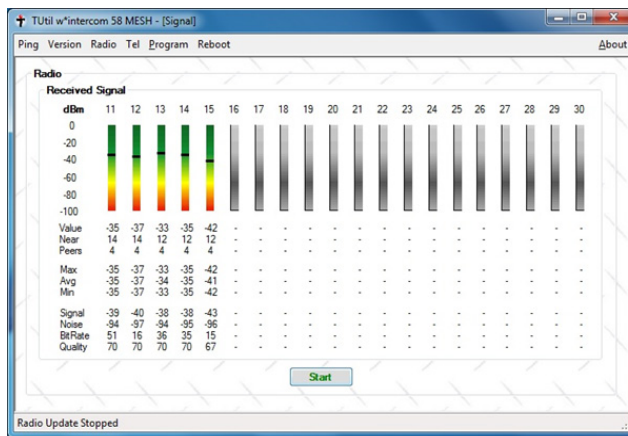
TUtil w*intercom 58 MESH - [Signal]

Ping Version Radio Tel Program Reboot About

Radio

Received Signal

| dBm | 11 | 12 | 13 | 14 | 15 | 16 | 17 | 18 | 19 | 20 | 21 | 22 | 23 | 24 | 25 | 26 | 27 | 28 | 29 | 30 |
|---|---|---|---|---|---|---|---|---|---|---|---|---|---|---|---|---|---|---|---|---|
| 0 | | | | | | | | | | | | | | | | | | | | |
| -20 | | | | | | | | | | | | | | | | | | | | |
| -40 | | | | | | | | | | | | | | | | | | | | |
| -60 | | | | | | | | | | | | | | | | | | | | |
| -80 | | | | | | | | | | | | | | | | | | | | |
| -100 | | | | | | | | | | | | | | | | | | | | |
| Value | -35 | -37 | -33 | -35 | -42 | - | - | - | - | - | - | - | - | - | - | - | - | - | - | - |
| Near | 14 | 14 | 12 | 12 | 12 | - | - | - | - | - | - | - | - | - | - | - | - | - | - | - |
| Peers | 4 | 4 | 4 | 4 | 4 | - | - | - | - | - | - | - | - | - | - | - | - | - | - | - |
| Max | -35 | -37 | -33 | -35 | -42 | - | - | - | - | - | - | - | - | - | - | - | - | - | - | - |
| Avg | -35 | -37 | -34 | -35 | -41 | - | - | - | - | - | - | - | - | - | - | - | - | - | - | - |
| Min | -35 | -37 | -33 | -35 | -42 | - | - | - | - | - | - | - | - | - | - | - | - | - | - | - |
| Signal | -39 | -40 | -38 | -38 | -43 | - | - | - | - | - | - | - | - | - | - | - | - | - | - | - |
| Noise | -94 | -97 | -94 | -95 | -96 | - | - | - | - | - | - | - | - | - | - | - | - | - | - | - |
| BitRate | 51 | 16 | 36 | 35 | 15 | - | - | - | - | - | - | - | - | - | - | - | - | - | - | - |
| Quality | 70 | 70 | 70 | 70 | 67 | - | - | - | - | - | - | - | - | - | - | - | - | - | - | - |

Start

Radio Update Stopped